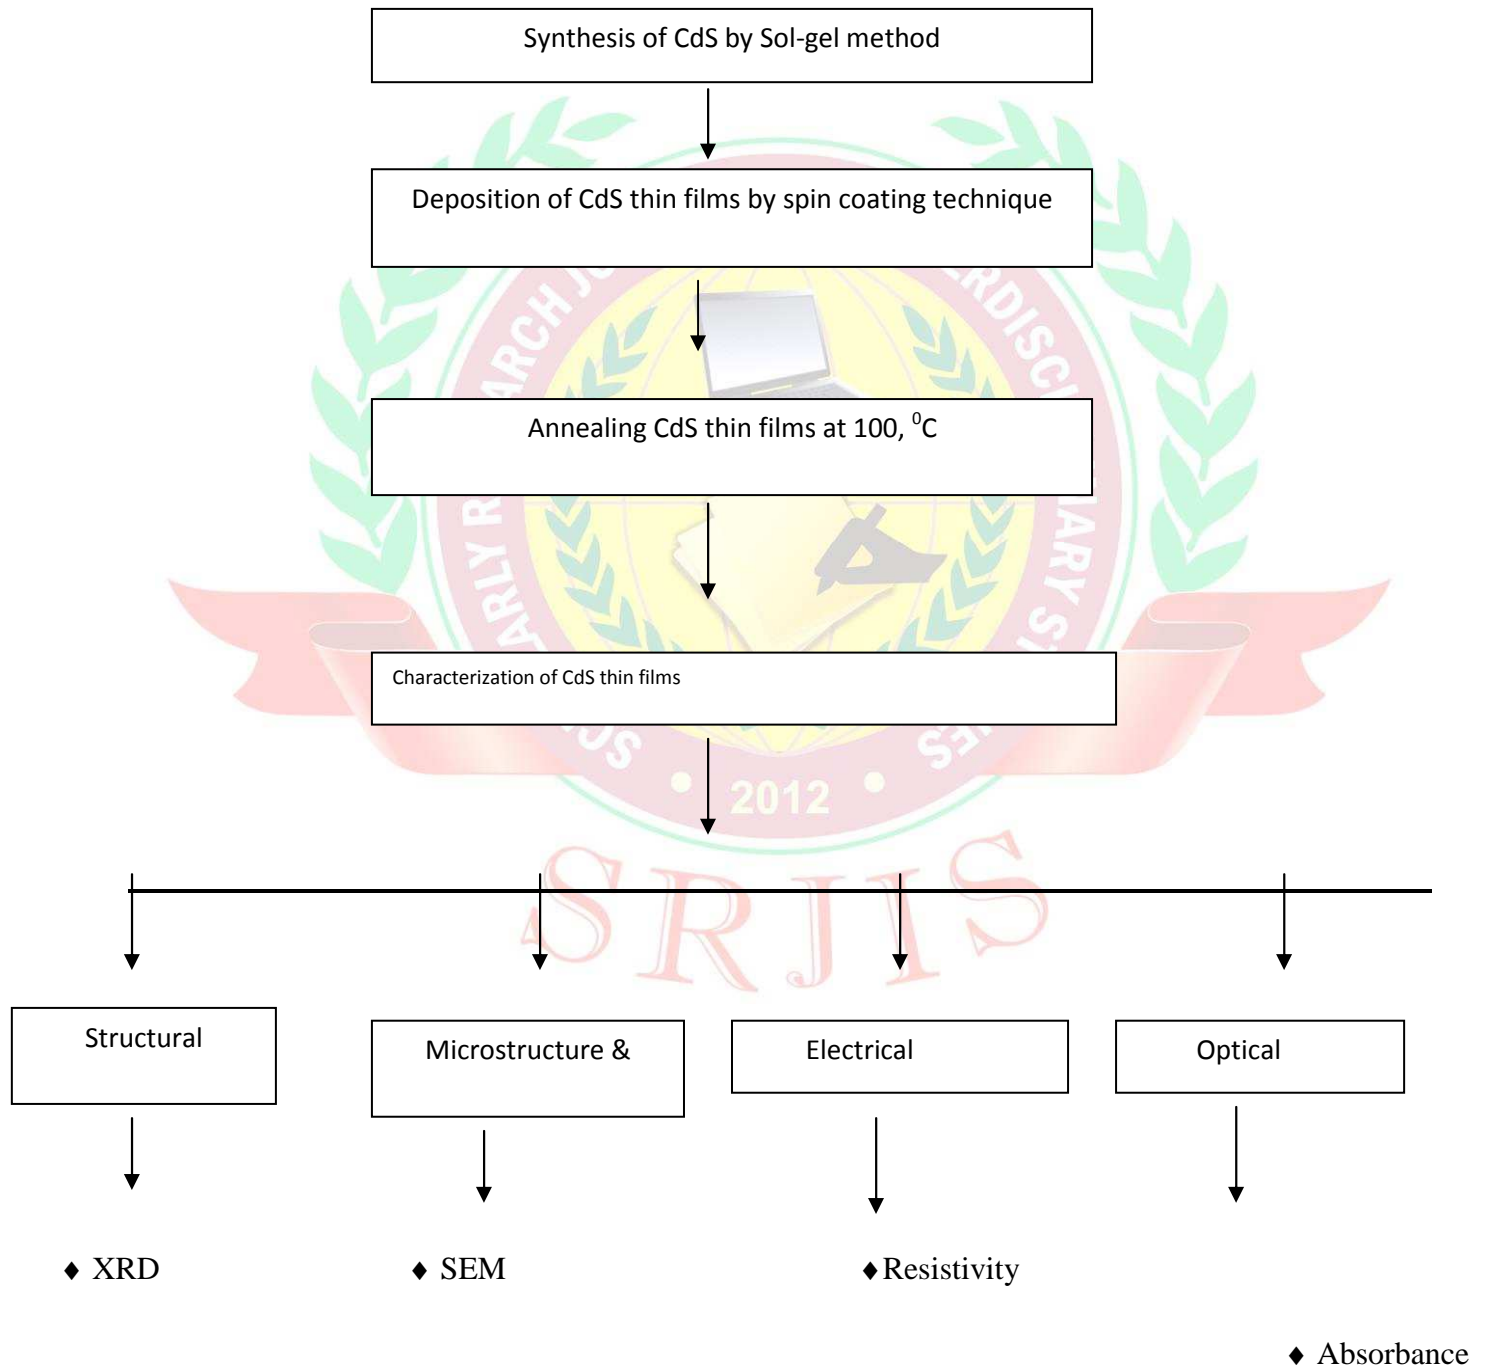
Synthesis of CdS by Sol-gel method

Deposition of CdS thin films by spin coating technique

Annealing CdS thin films at 100, $^{0}$C

Characterization of CdS thin films

SRJIS

2012

Structural

Microstructure &

Electrical

Optical

♦ XRD

♦ SEM

♦Resistivity

♦ Absorbance